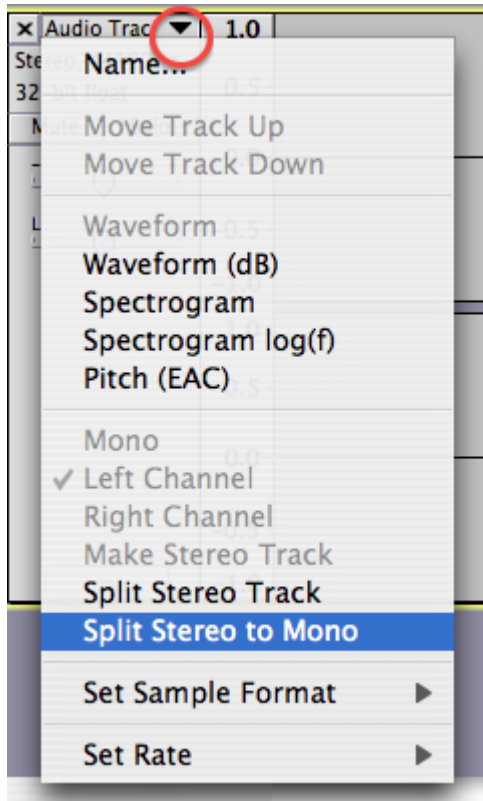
× Audio Trac ▼ 1.0
Ste
32
Mu
L

Name...

Move Track Up
Move Track Down

Waveform
Waveform (dB)
Spectrogram
Spectrogram log(f)
Pitch (EAC)

Mono
✓ Left Channel
Right Channel
Make Stereo Track
Split Stereo Track
Split Stereo to Mono

Set Sample Format ▶

Set Rate ▶